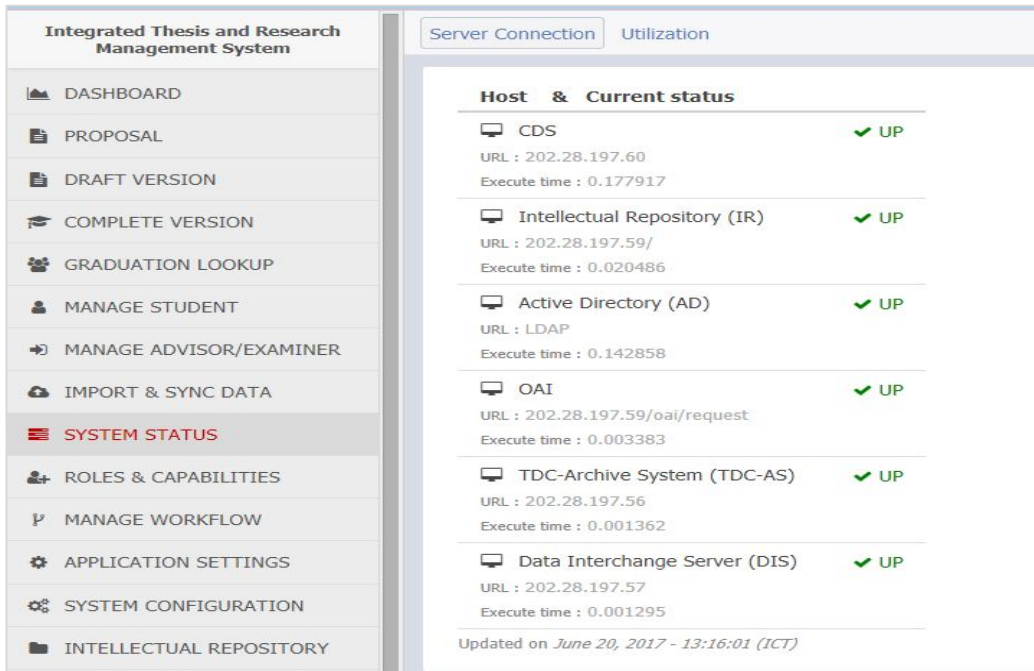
Integrated Thesis and Research Management System

DASHBOARD
PROPOSAL
DRAFT VERSION
COMPLETE VERSION
GRADUATION LOOKUP
MANAGE STUDENT
MANAGE ADVISOR/EXAMINER
IMPORT & SYNC DATA
SYSTEM STATUS
ROLES & CAPABILITIES
MANAGE WORKFLOW
APPLICATION SETTINGS
SYSTEM CONFIGURATION
INTELLECTUAL REPOSITORY

Server Connection Utilization

Host & Current status

CDS ✔ UP
URL : 202.28.197.60
Execute time : 0.177917

Intellectual Repository (IR) ✔ UP
URL : 202.28.197.59/
Execute time : 0.020486

Active Directory (AD) ✔ UP
URL : LDAP
Execute time : 0.142858

OAI ✔ UP
URL : 202.28.197.59/oai/request
Execute time : 0.003383

TDC-Archive System (TDC-AS) ✔ UP
URL : 202.28.197.56
Execute time : 0.001362

Data Interchange Server (DIS) ✔ UP
URL : 202.28.197.57
Execute time : 0.001295

Updated on June 20, 2017 - 13:16:01 (ICT)